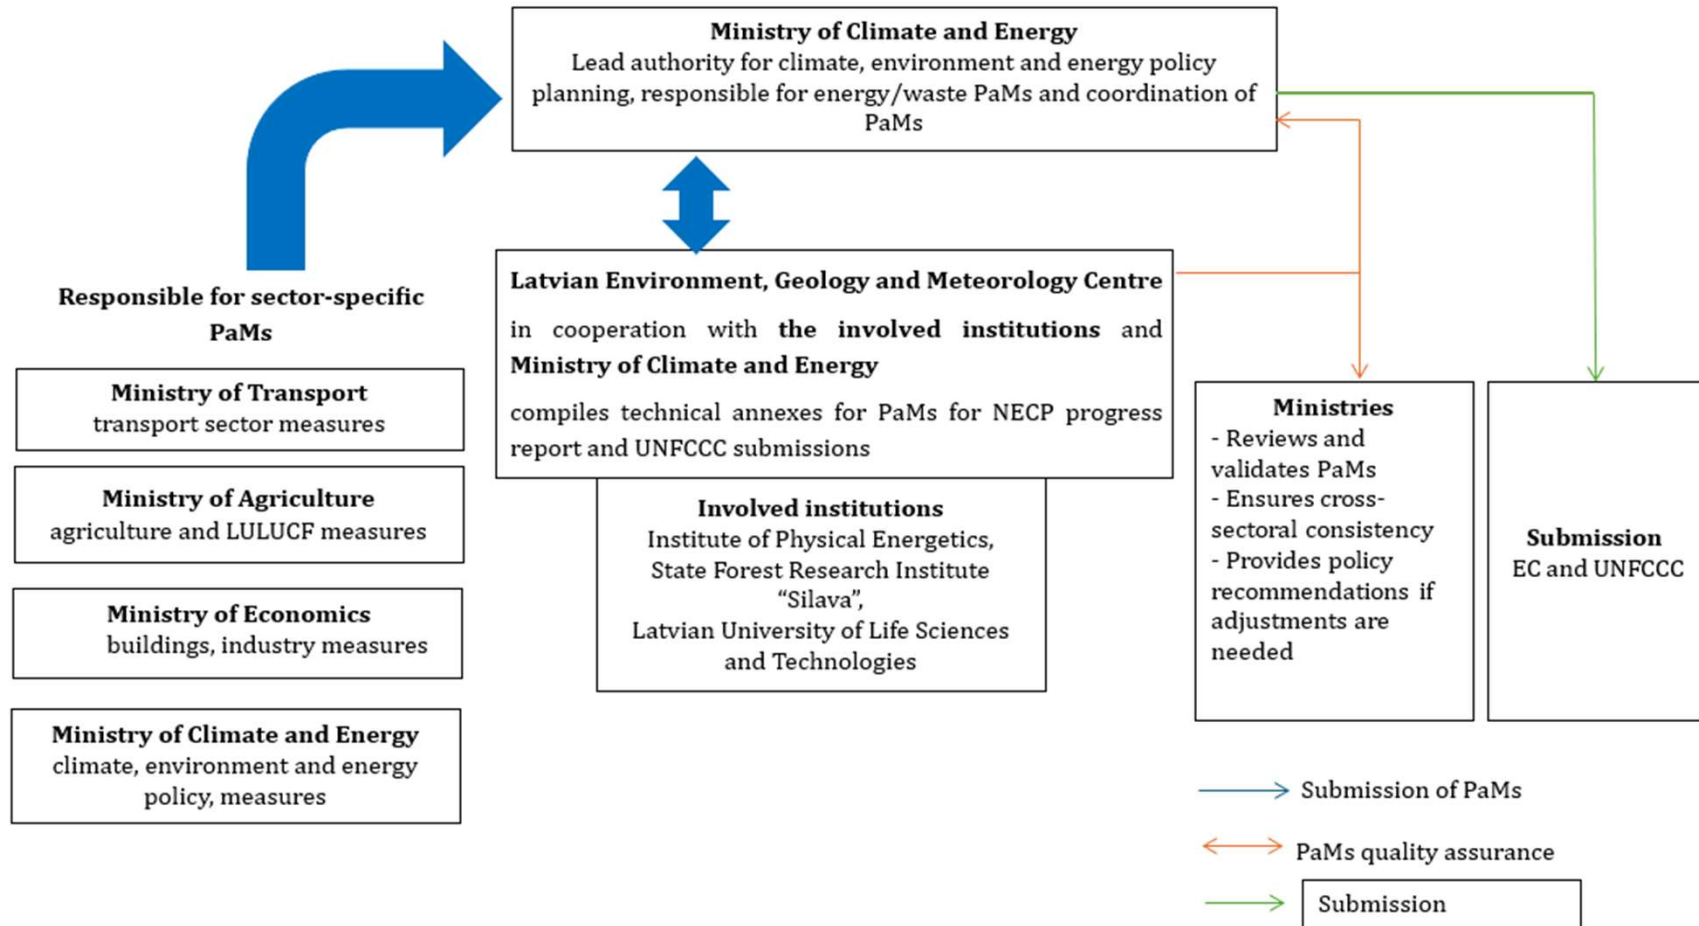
**Ministry of Climate and Energy**
Lead authority for climate, environment and energy policy planning, responsible for energy/waste PaMs and coordination of PaMs

**Responsible for sector-specific PaMs**

**Ministry of Transport**
transport sector measures

**Ministry of Agriculture**
agriculture and LULUCF measures

**Ministry of Economics**
buildings, industry measures

**Ministry of Climate and Energy**
climate, environment and energy policy, measures

**Latvian Environment, Geology and Meteorology Centre**

in cooperation with **the involved institutions** and **Ministry of Climate and Energy**

compiles technical annexes for PaMs for NECP progress report and UNFCCC submissions

**Involved institutions**
Institute of Physical Energetics, State Forest Research Institute "Silava", Latvian University of Life Sciences and Technologies

**Ministries**
- Reviews and validates PaMs
- Ensures cross-sectoral consistency
- Provides policy recommendations if adjustments are needed

**Submission**
EC and UNFCCC

Submission of PaMs

PaMs quality assurance

Submission